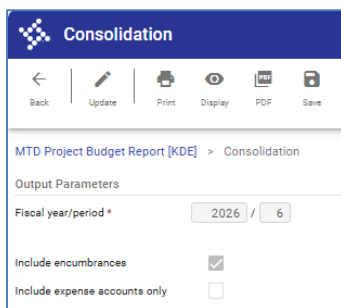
Consolidation

Back Update Print Display PDF Save

MTD Project Budget Report [KDE] > Consolidation

Output Parameters

Fiscal year/period * 2026 / 6

Include encumbrances

Include expense accounts only